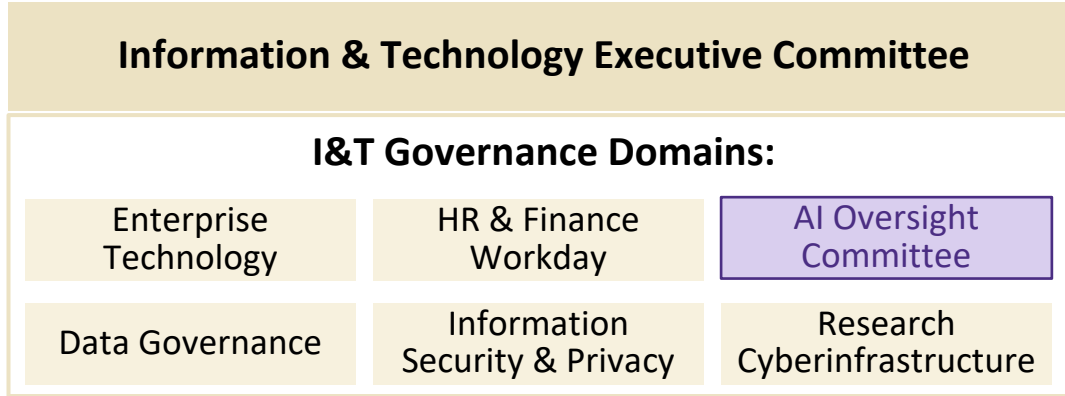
Information & Technology Executive Committee

I&T Governance Domains:

Enterprise Technology

HR & Finance Workday

AI Oversight Committee

Data Governance

Information Security & Privacy

Research Cyberinfrastructure